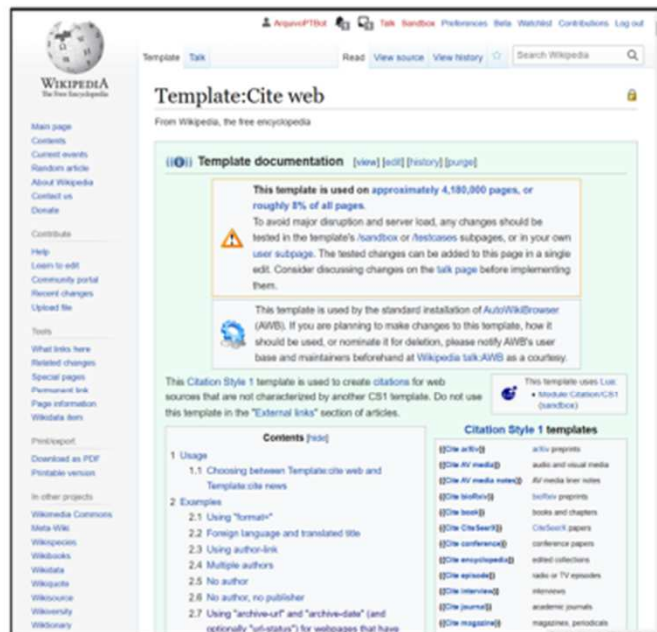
ArquivoPTBot Talk Sandbox Preferences Beta Watchlist Contributions Log out

WIKIPEDIA
The Free Encyclopedia

Template Talk

Read View source View history Search Wikipedia

Template:Cite web

From Wikipedia, the free encyclopedia

Main page
Contents
Current events
Random article
About Wikipedia
Contact us
Donate

Contribute
Help
Learn to edit
Community portal
Recent changes
Upload file

Tools
What links here
Related changes
Special pages
Permanent link
Page information
Wikidata item

Print/export
Download as PDF
Printable version

In other projects
Wikimedia Commons
Meta-Wiki
Wikispecies
Wikibooks
Wikidata
Wikiquote
Wikisource
Wikiversity
Wiktionary

Template documentation [view] [edit] [history] [purge]

This template is used on approximately 4,180,000 pages, or roughly 8% of all pages.
To avoid major disruption and server load, any changes should be tested in the template's /sandbox or /testcases subpages, or in your own user subpage. The tested changes can be added to this page in a single edit. Consider discussing changes on the talk page before implementing them.

This template is used by the standard installation of AutoWikiBrowser (AWB). If you are planning to make changes to this template, how it should be used, or nominate it for deletion, please notify AWB's user base and maintainers beforehand at Wikipedia talk:AWB as a courtesy.

This Citation Style 1 template is used to create citations for web sources that are not characterized by another CS1 template. Do not use this template in the "External links" section of articles.

This template uses Lua:
• Module:Citation/CS1 (sandbox)

Contents [hide]
1 Usage
1.1 Choosing between Template:cite web and Template:cite news
2 Examples
2.1 Using "format="
2.2 Foreign language and translated title
2.3 Using author-link
2.4 Multiple authors
2.5 No author
2.6 No author, no publisher
2.7 Using "archive-url" and "archive-date" (and optionally "url-status") for webpages that have

Citation Style 1 templates

| | |
|---|---|
| {{Cite arXiv}} | arXiv preprints |
| {{Cite AV media}} | audio and visual media |
| {{Cite AV media notes}} | AV media liner notes |
| {{Cite bioRxiv}} | bioRxiv preprints |
| {{Cite book}} | books and chapters |
| {{Cite CiteSeerX}} | CiteSeerX papers |
| {{Cite conference}} | conference papers |
| {{Cite encyclopedia}} | edited collections |
| {{Cite episode}} | radio or TV episodes |
| {{Cite interview}} | interviews |
| {{Cite journal}} | academic journals |
| {{Cite magazine}} | magazines, periodicals |